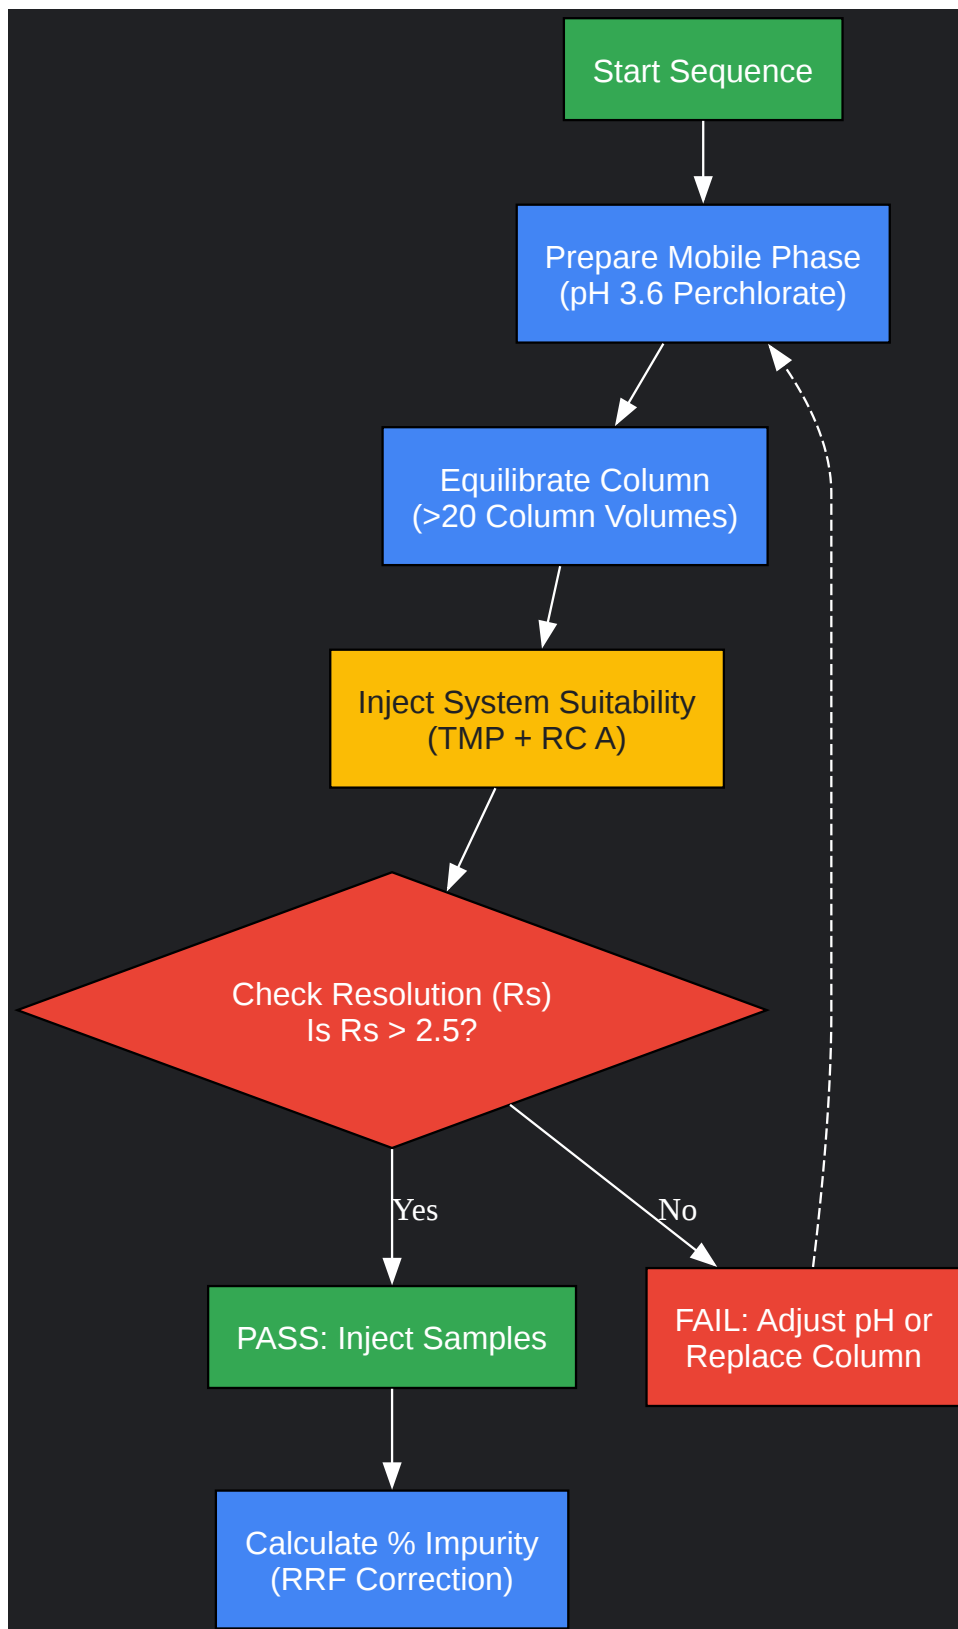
Start Sequence

Prepare Mobile Phase
(pH 3.6 Perchlorate)

Equilibrate Column
(>20 Column Volumes)

Inject System Suitability
(TMP + RC A)

Check Resolution (Rs)
Is Rs > 2.5?

Yes

No

PASS: Inject Samples

FAIL: Adjust pH or Replace Column

Calculate % Impurity
(RRF Correction)